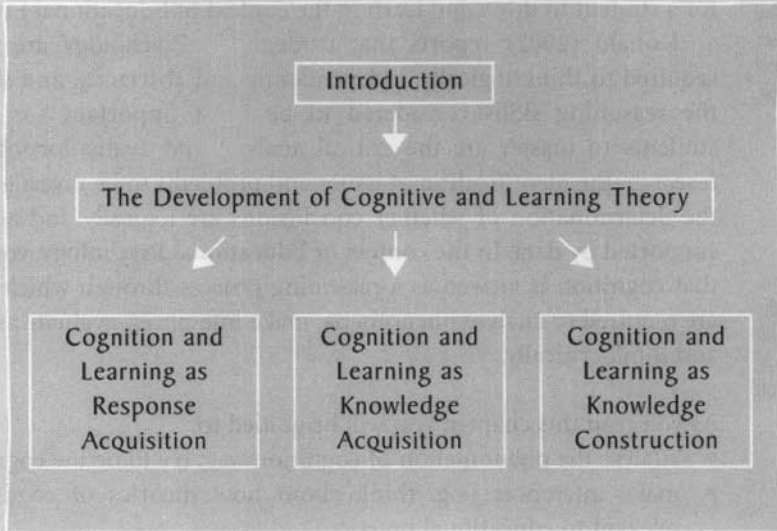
Introduction

The Development of Cognitive and Learning Theory

Cognition and Learning as Response Acquisition

Cognition and Learning as Knowledge Acquisition

Cognition and Learning as Knowledge Construction